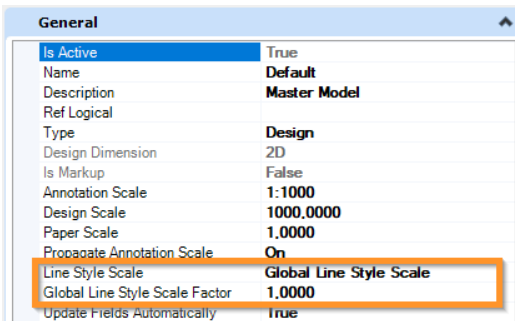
General

| | |
|---|---|
| Is Active | True |
| Name | Default |
| Description | Master Model |
| Ref Logical | |
| Type | Design |
| Design Dimension | 2D |
| Is Markup | False |
| Annotation Scale | 1:1000 |
| Design Scale | 1000,0000 |
| Paper Scale | 1,0000 |
| Propagate Annotation Scale | On |
| Line Style Scale | Global Line Style Scale |
| Global Line Style Scale Factor | 1,0000 |
| Update Fields Automatically | True |